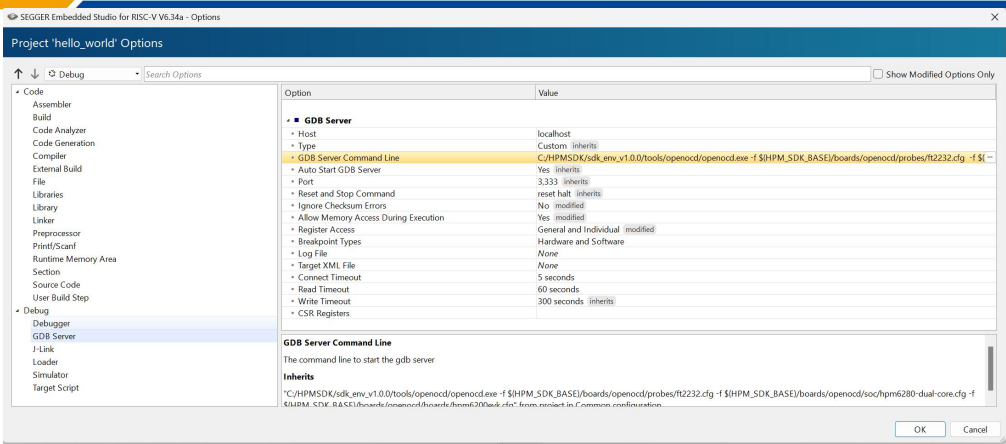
SEGGER Embedded Studio for RISC-V V6.34a - Options

Project 'hello_world' Options

Debug
Search Options
Show Modified Options Only

Code
Assembler
Build
Code Analyzer
Code Generation
Compiler
External Build
File
Libraries
Library
Linker
Preprocessor
Printf/Scanf
Runtime Memory Area
Section
Source Code
User Build Step
Debug
Debugger
GDB Server
J-Link
Loader
Simulator
Target Script

| Option | Value |
|---|---|
| GDB Server | |
| Host | localhost |
| Type | Custom inherits |
| GDB Server Command Line | C:/HPMSDK/sdk_env_v1.0.0/tools/openocd/openocd.exe -f $(HPM_SDK_BASE)/boards/openocd/probes/ft2232.cfg -f $( |
| Auto Start GDB Server | Yes inherits |
| Port | 3,333 inherits |
| Reset and Stop Command | reset halt inherits |
| Ignore Checksum Errors | No modified |
| Allow Memory Access During Execution | Yes modified |
| Register Access | General and Individual modified |
| Breakpoint Types | Hardware and Software |
| Log File | None |
| Target XML File | None |
| Connect Timeout | 5 seconds |
| Read Timeout | 60 seconds |
| Write Timeout | 300 seconds inherits |
| CSR Registers | |

GDB Server Command Line

The command line to start the gdb server

Inherits

"C:/HPMSDK/sdk_env_v1.0.0/tools/openocd/openocd.exe -f $(HPM_SDK_BASE)/boards/openocd/probes/ft2232.cfg -f $(HPM_SDK_BASE)/boards/openocd/soc/hpm6280-dual-core.cfg -f $(HPM_SDK_BASE)/boards/openocd/boards/hpm6200evk.cfg" from project in Common configuration

OK
Cancel